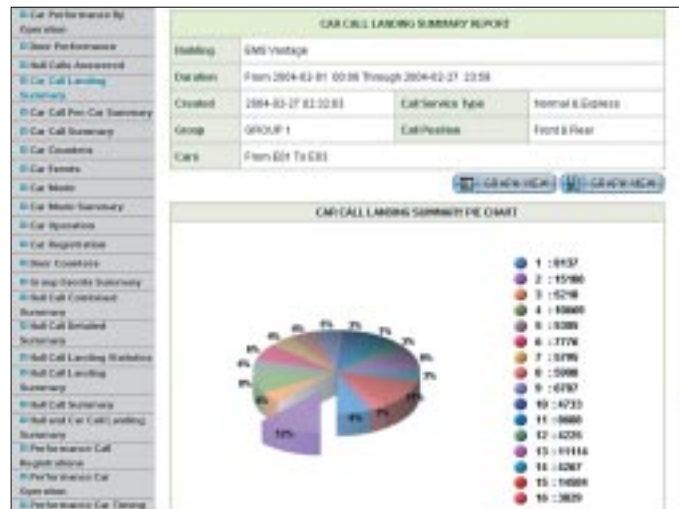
Car Performance By Operation
Door Performance
Hall Calls Answered
Car Call Landing Summary
Car Call Per Car Summary
Car Call Summary
Car Counters
Car Events
Car Mode
Car Mode Summary
Car Operation
Car Registration
Door Counters
Group Events Summary
Hall Call Combined Summary
Hall Call Detailed Summary
Hall Call Landing Statistics
Hall Call Landing Summary
Hall Call Summary
Hall and Car Call Landing Summary
Performance Call Registrations
Performance Car Operation
Performance Car Timing

CAR CALL LANDING SUMMARY REPORT

| Building | EMS Vestage | | |
|---|---|---|---|
| Duration | From 2004-02-01 00:00 Through 2004-02-27 23:59 | | |
| Created | 2004-02-27 02:32:03 | Call Service Type | Normal & Express |
| Group | GROUP 1 | Call Position | Front & Rear |
| Cars | From E01 To E03 | | |

GRAPH VIEW
GRAPH VIEW

CAR CALL LANDING SUMMARY PIE CHART

5% 6% 5% 3% 3% 6% 6% 6% 8% 3% 3% 6% 8% 7% 10% 12%

1 : 6137
2 : 15190
3 : 5218
4 : 10605
5 : 5305
6 : 7776
7 : 5795
8 : 5008
9 : 6787
10 : 4733
11 : 8680
12 : 4226
13 : 11114
14 : 8287
15 : 14509
16 : 3829